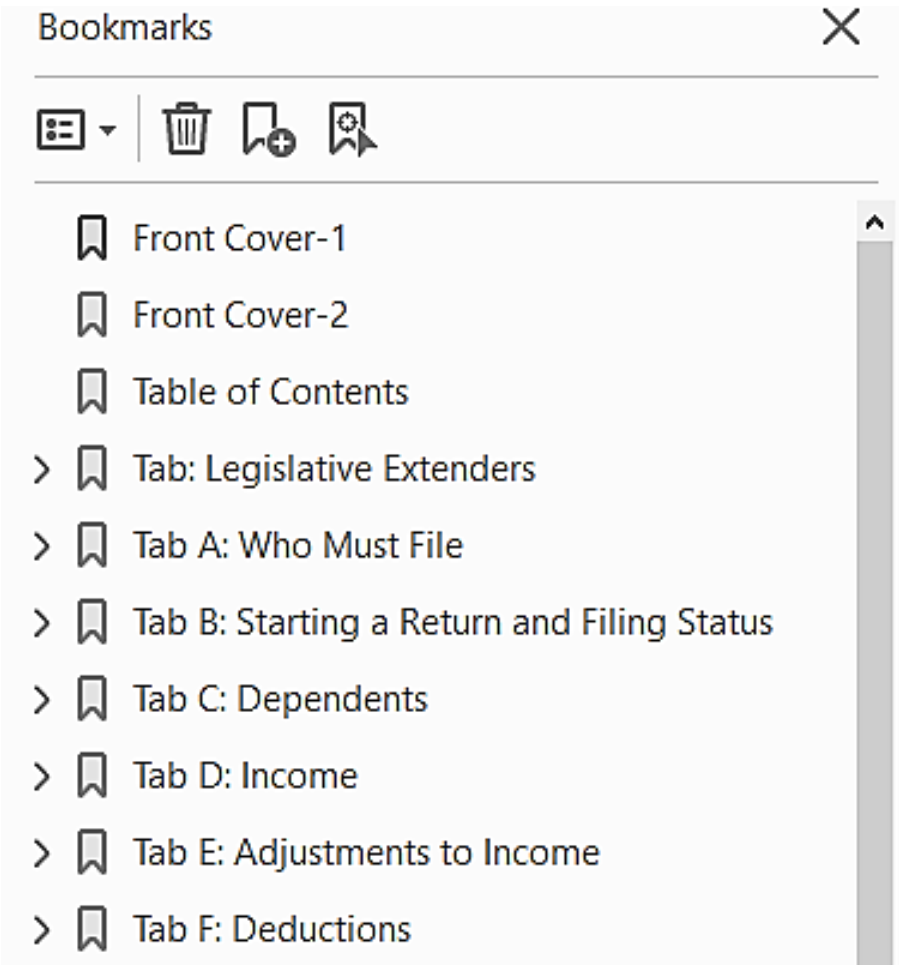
Bookmarks

Front Cover-1
Front Cover-2
Table of Contents
Tab: Legislative Extenders
Tab A: Who Must File
Tab B: Starting a Return and Filing Status
Tab C: Dependents
Tab D: Income
Tab E: Adjustments to Income
Tab F: Deductions